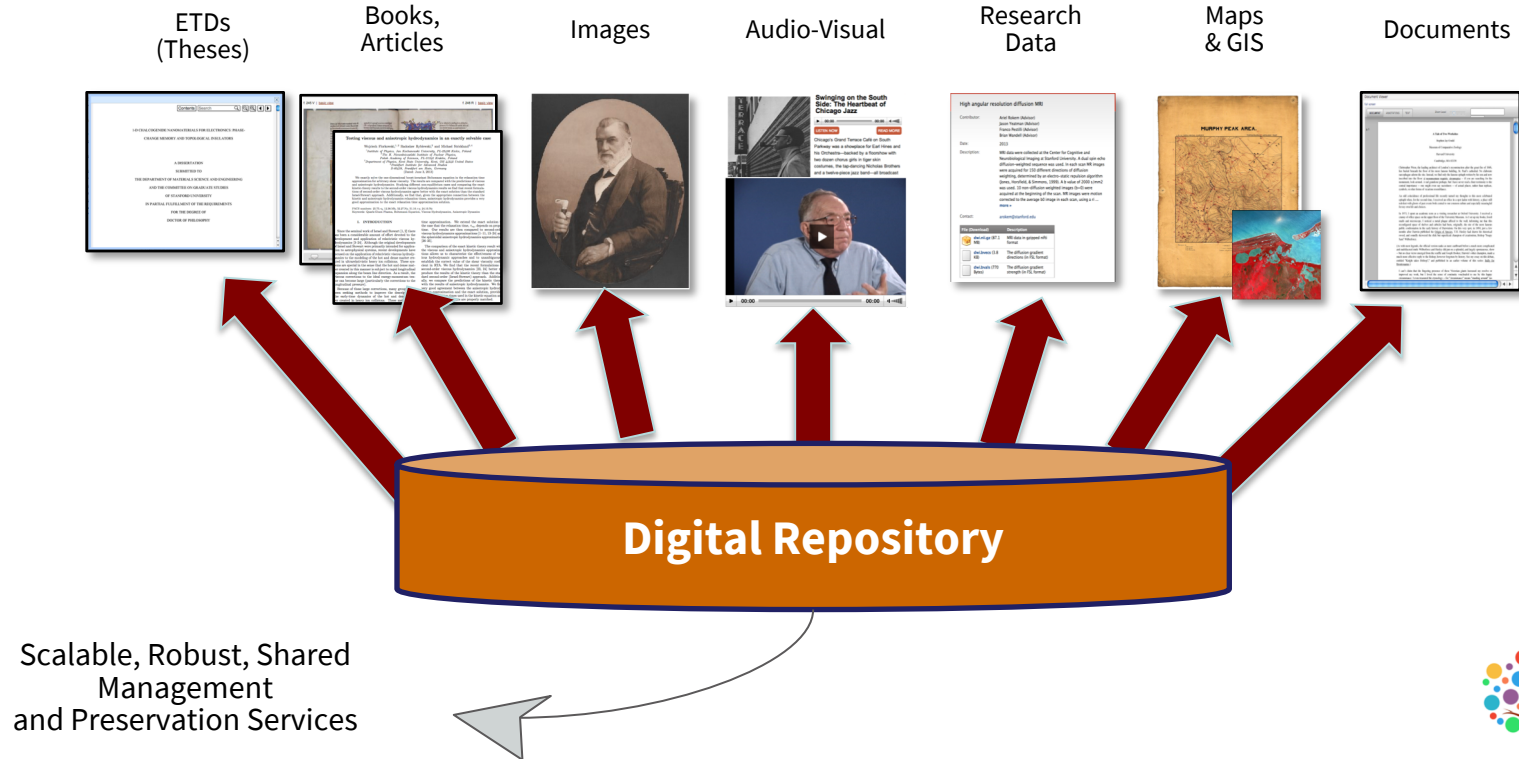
ETDs (Theses)

Books, Articles

Images

Audio-Visual

Research Data

Maps & GIS

Documents

Swinging on the South Side: The Heartbeat of Chicago Jazz

High angular resolution diffusion MRI

MURPHY PEAK AREA

Testing viscous and anisotropic hydrodynamics in an exactly solvable case

Digital Repository

Scalable, Robust, Shared Management and Preservation Services